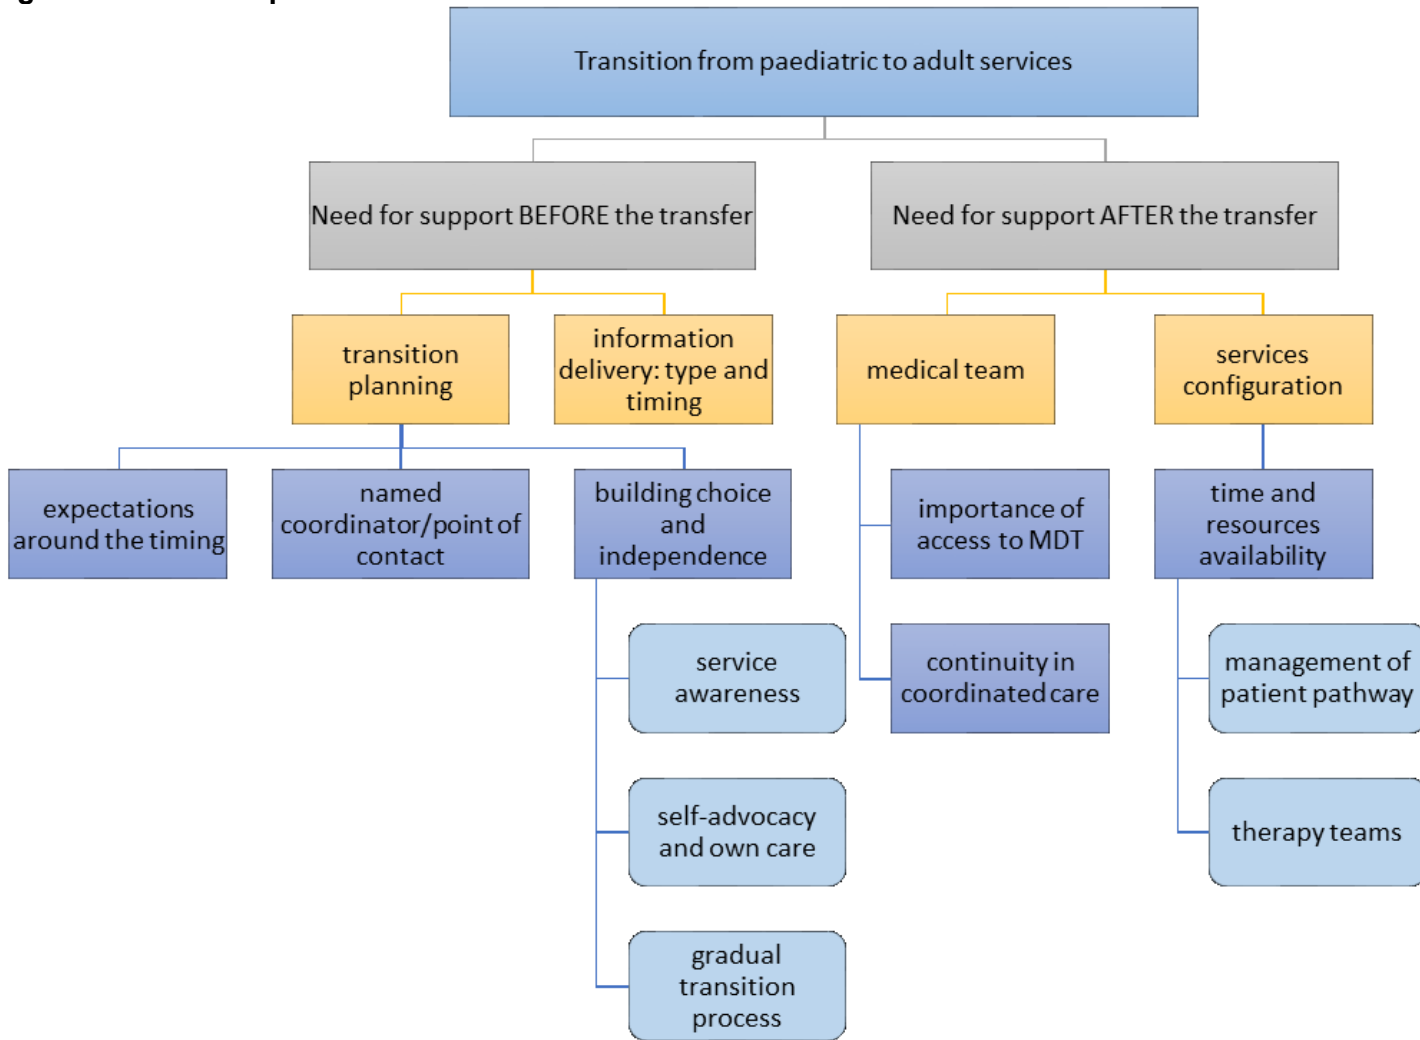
Transition from paediatric to adult services

Need for support BEFORE the transfer

Need for support AFTER the transfer

transition planning

information delivery: type and timing

medical team

services configuration

expectations around the timing

named coordinator/point of contact

building choice and independence

importance of access to MDT

time and resources availability

service awareness

continuity in coordinated care

management of patient pathway

self-advocacy and own care

therapy teams

gradual transition process